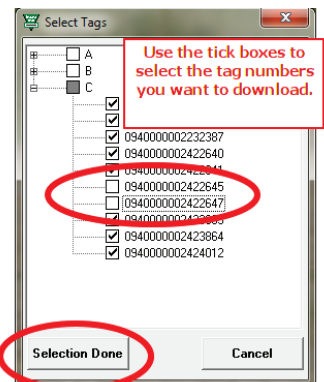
Select Tags

A
B
C

Use the tick boxes to select the tag numbers you want to download.

0940000002232387
0940000002422640
09400000024226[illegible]
0940000002422645
0940000002422647
09400000024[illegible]
0940000002423864
0940000002424012

Selection Done
Cancel